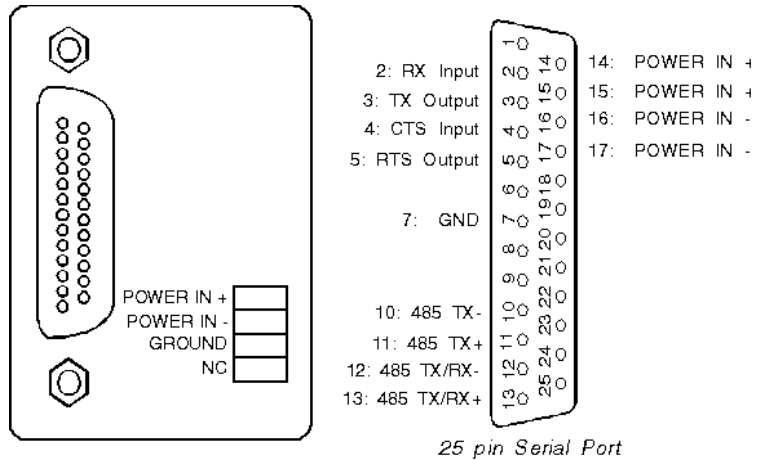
POWER IN +
POWER IN -
GROUND
NC

2: RX Input
3: TX Output
4: CTS Input
5: RTS Output
7: GND
10: 485 TX-
11: 485 TX+
12: 485 TX/RX-
13: 485 TX/RX+

1 2 3 4 5 6 7 8 9 10 11 12 13
14 15 16 17 18 19 20 21 22 23 24 25

14: POWER IN +
15: POWER IN +
16: POWER IN -
17: POWER IN -

25 pin Serial Port